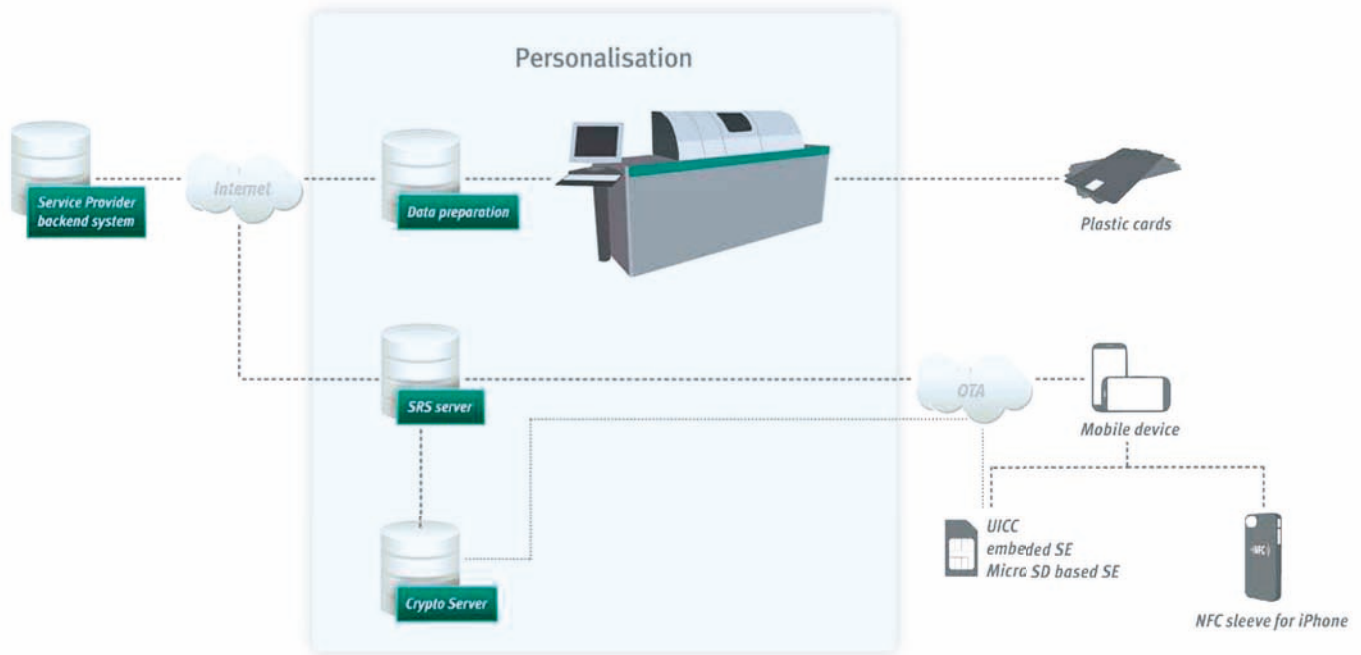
Personalisation

Service Provider backend system

Internet

Data preparation

Plastic cards

SRS server

OTA

Mobile device

Crypto Server

UICC
embeded SE
Micro SD based SE

NFC

NFC sleeve for iPhone